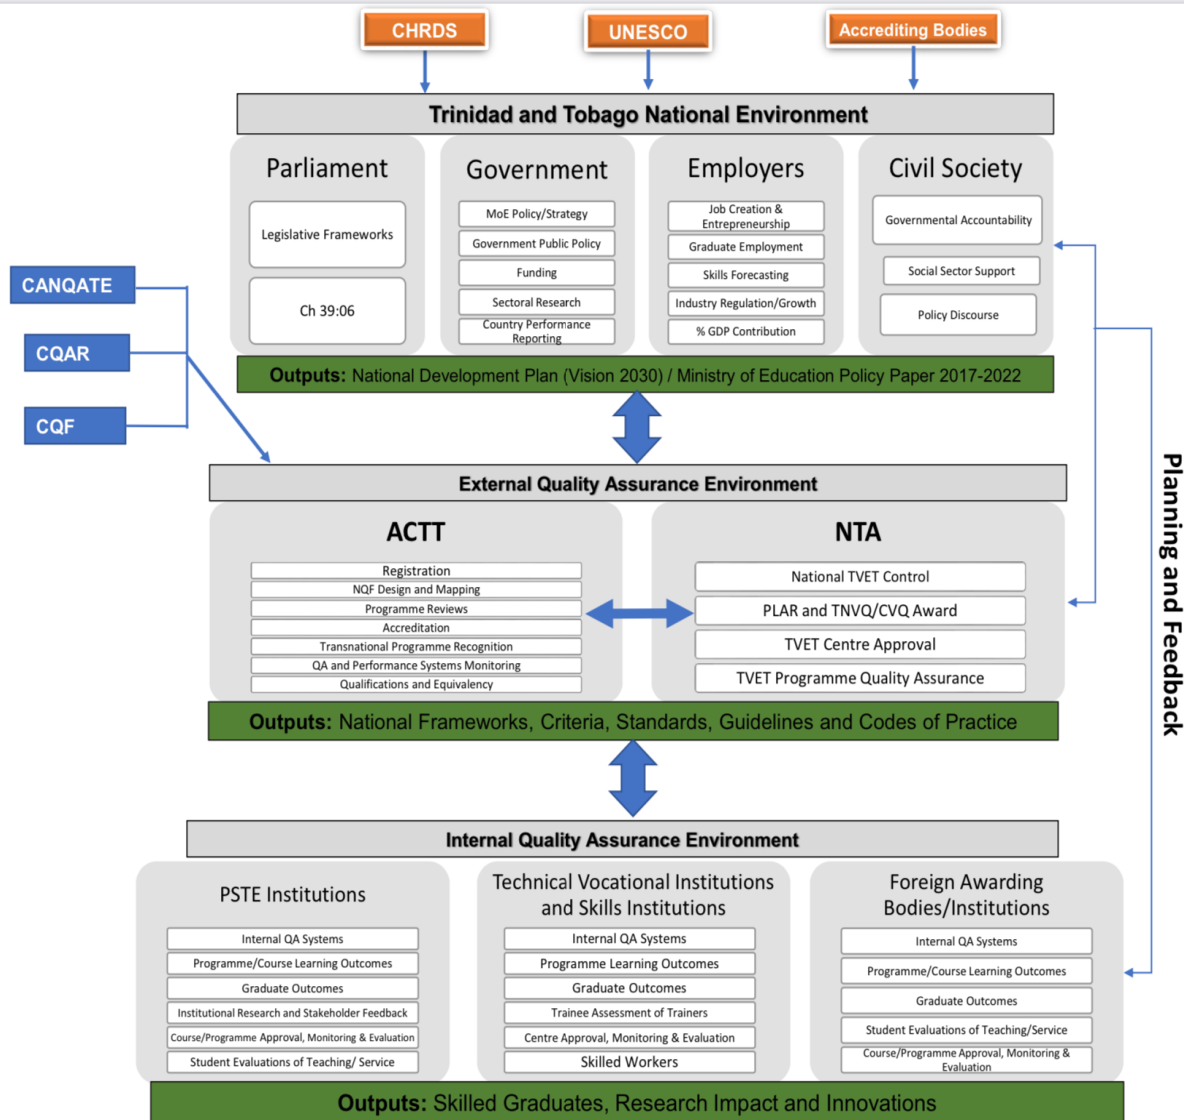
CHRDS

UNESCO

Accrediting Bodies

Trinidad and Tobago National Environment

Parliament

Legislative Frameworks

Ch 39:06

Government

MoE Policy/Strategy

Government Public Policy

Funding

Sectoral Research

Country Performance Reporting

Employers

Job Creation & Entrepreneurship

Graduate Employment

Skills Forecasting

Industry Regulation/Growth

% GDP Contribution

Civil Society

Governmental Accountability

Social Sector Support

Policy Discourse

Outputs: National Development Plan (Vision 2030) / Ministry of Education Policy Paper 2017-2022

CANQATE

CQAR

CQF

External Quality Assurance Environment

ACTT

Registration

NQF Design and Mapping

Programme Reviews

Accreditation

Transnational Programme Recognition

QA and Performance Systems Monitoring

Qualifications and Equivalency

NTA

National TVET Control

PLAR and TNVQ/CVQ Award

TVET Centre Approval

TVET Programme Quality Assurance

Planning and Feedback

Outputs: National Frameworks, Criteria, Standards, Guidelines and Codes of Practice

Internal Quality Assurance Environment

PSTE Institutions

Internal QA Systems

Programme/Course Learning Outcomes

Graduate Outcomes

Institutional Research and Stakeholder Feedback

Course/Programme Approval, Monitoring & Evaluation

Student Evaluations of Teaching/ Service

Technical Vocational Institutions and Skills Institutions

Internal QA Systems

Programme Learning Outcomes

Graduate Outcomes

Trainee Assessment of Trainers

Centre Approval, Monitoring & Evaluation

Skilled Workers

Foreign Awarding Bodies/Institutions

Internal QA Systems

Programme/Course Learning Outcomes

Graduate Outcomes

Student Evaluations of Teaching/Service

Course/Programme Approval, Monitoring & Evaluation

Outputs: Skilled Graduates, Research Impact and Innovations